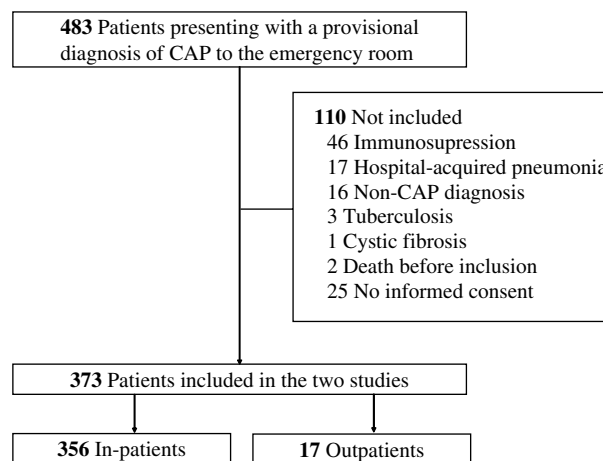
**483** Patients presenting with a provisional diagnosis of CAP to the emergency room

**110** Not included
46 Immunosupression
17 Hospital-acquired pneumonia
16 Non-CAP diagnosis
3 Tuberculosis
1 Cystic fibrosis
2 Death before inclusion
25 No informed consent

**373** Patients included in the two studies

**356** In-patients

**17** Outpatients